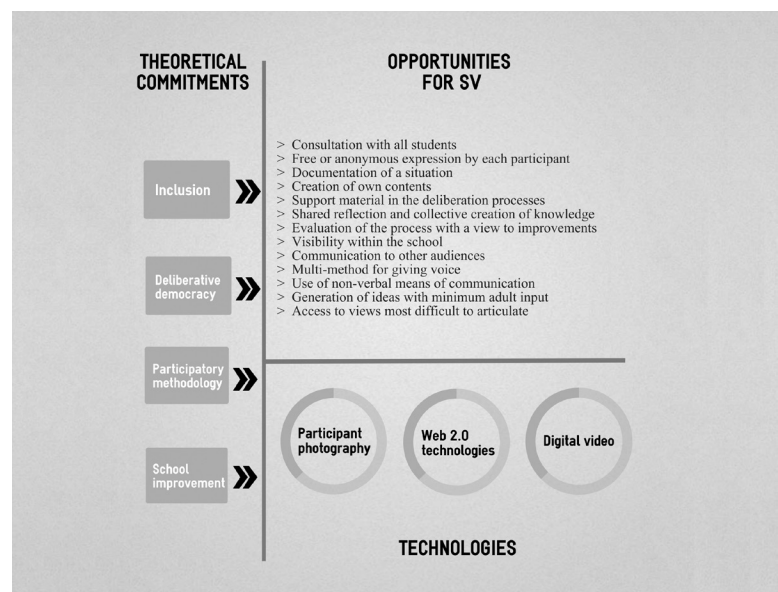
THEORETICAL COMMITMENTS

OPPORTUNITIES FOR SV

Inclusion

Deliberative democracy

Participatory methodology

School improvement

> Consultation with all students
> Free or anonymous expression by each participant
> Documentation of a situation
> Creation of own contents
> Support material in the deliberation processes
> Shared reflection and collective creation of knowledge
> Evaluation of the process with a view to improvements
> Visibility within the school
> Communication to other audiences
> Multi-method for giving voice
> Use of non-verbal means of communication
> Generation of ideas with minimum adult input
> Access to views most difficult to articulate

Participant photography

Web 2.0 technologies

Digital video

TECHNOLOGIES